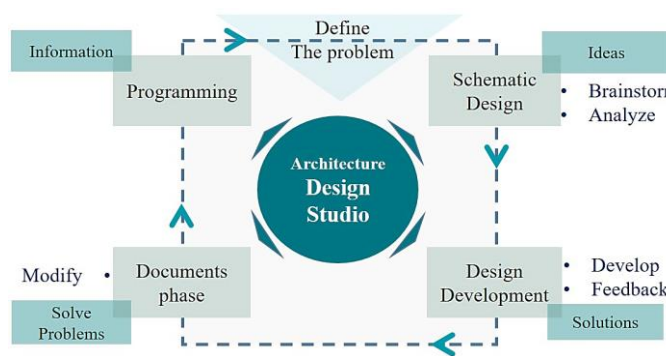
Define
The problem

Information

Programming

Ideas

Schematic Design

• Brainstorm
• Analyze

Architecture
Design
Studio

Modify •

Documents phase

Solve Problems

Design Development

• Develop
• Feedback

Solutions